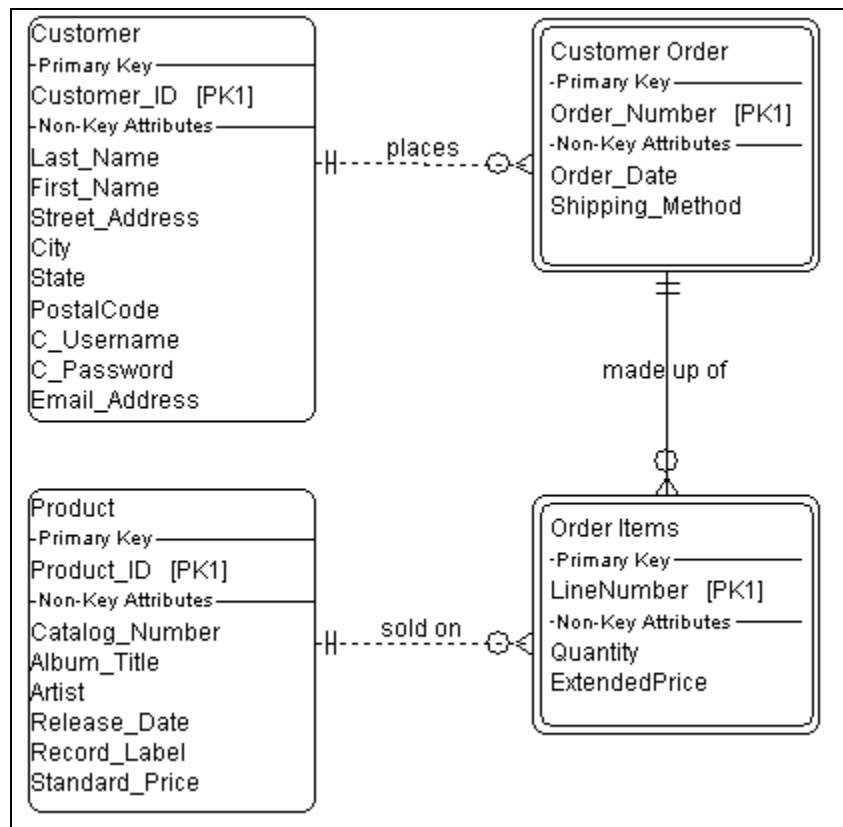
Customer
Primary Key
Customer_ID [PK1]
Non-Key Attributes
Last_Name
First_Name
Street_Address
City
State
PostalCode
C_Username
C_Password
Email_Address

places

Customer Order
Primary Key
Order_Number [PK1]
Non-Key Attributes
Order_Date
Shipping_Method

made up of

Product
Primary Key
Product_ID [PK1]
Non-Key Attributes
Catalog_Number
Album_Title
Artist
Release_Date
Record_Label
Standard_Price

sold on

Order Items
Primary Key
LineNumber [PK1]
Non-Key Attributes
Quantity
ExtendedPrice